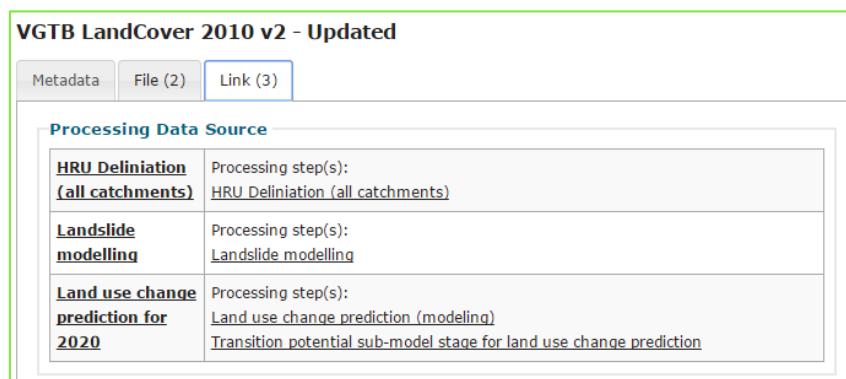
VGTB LandCover 2010 v2 - Updated

Metadata | File (2) | Link (3)

Processing Data Source

| | |
|---|---|
| HRU Deliniation (all catchments) | Processing step(s): HRU Deliniation (all catchments) |
| Landslide modelling | Processing step(s): Landslide modelling |
| Land use change prediction for 2020 | Processing step(s): Land use change prediction (modeling) Transition potential sub-model stage for land use change prediction |